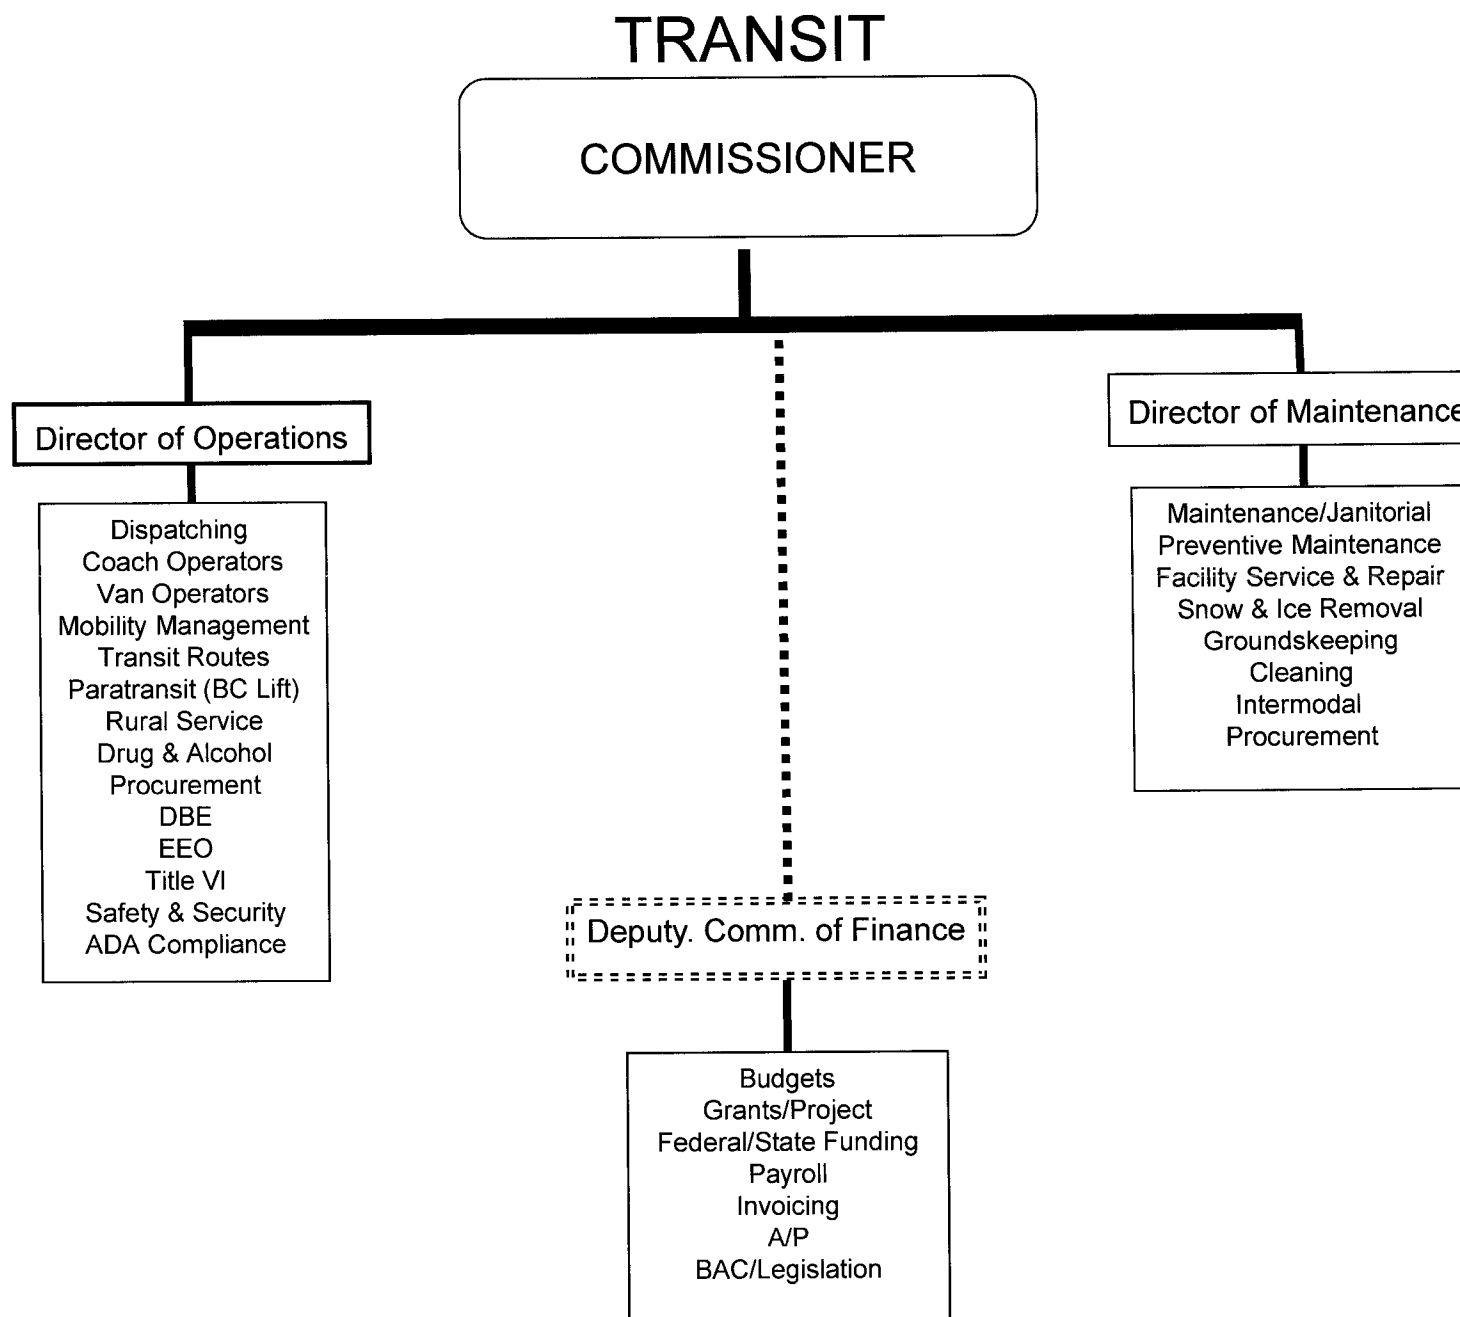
TRANSIT

COMMISSIONER

Director of Operations

Dispatching
Coach Operators
Van Operators
Mobility Management
Transit Routes
Paratransit (BC Lift)
Rural Service
Drug & Alcohol
Procurement
DBE
EEO
Title VI
Safety & Security
ADA Compliance

Deputy. Comm. of Finance

Budgets
Grants/Project
Federal/State Funding
Payroll
Invoicing
A/P
BAC/Legislation

Director of Maintenance

Maintenance/Janitorial
Preventive Maintenance
Facility Service & Repair
Snow & Ice Removal
Groundskeeping
Cleaning
Intermodal
Procurement